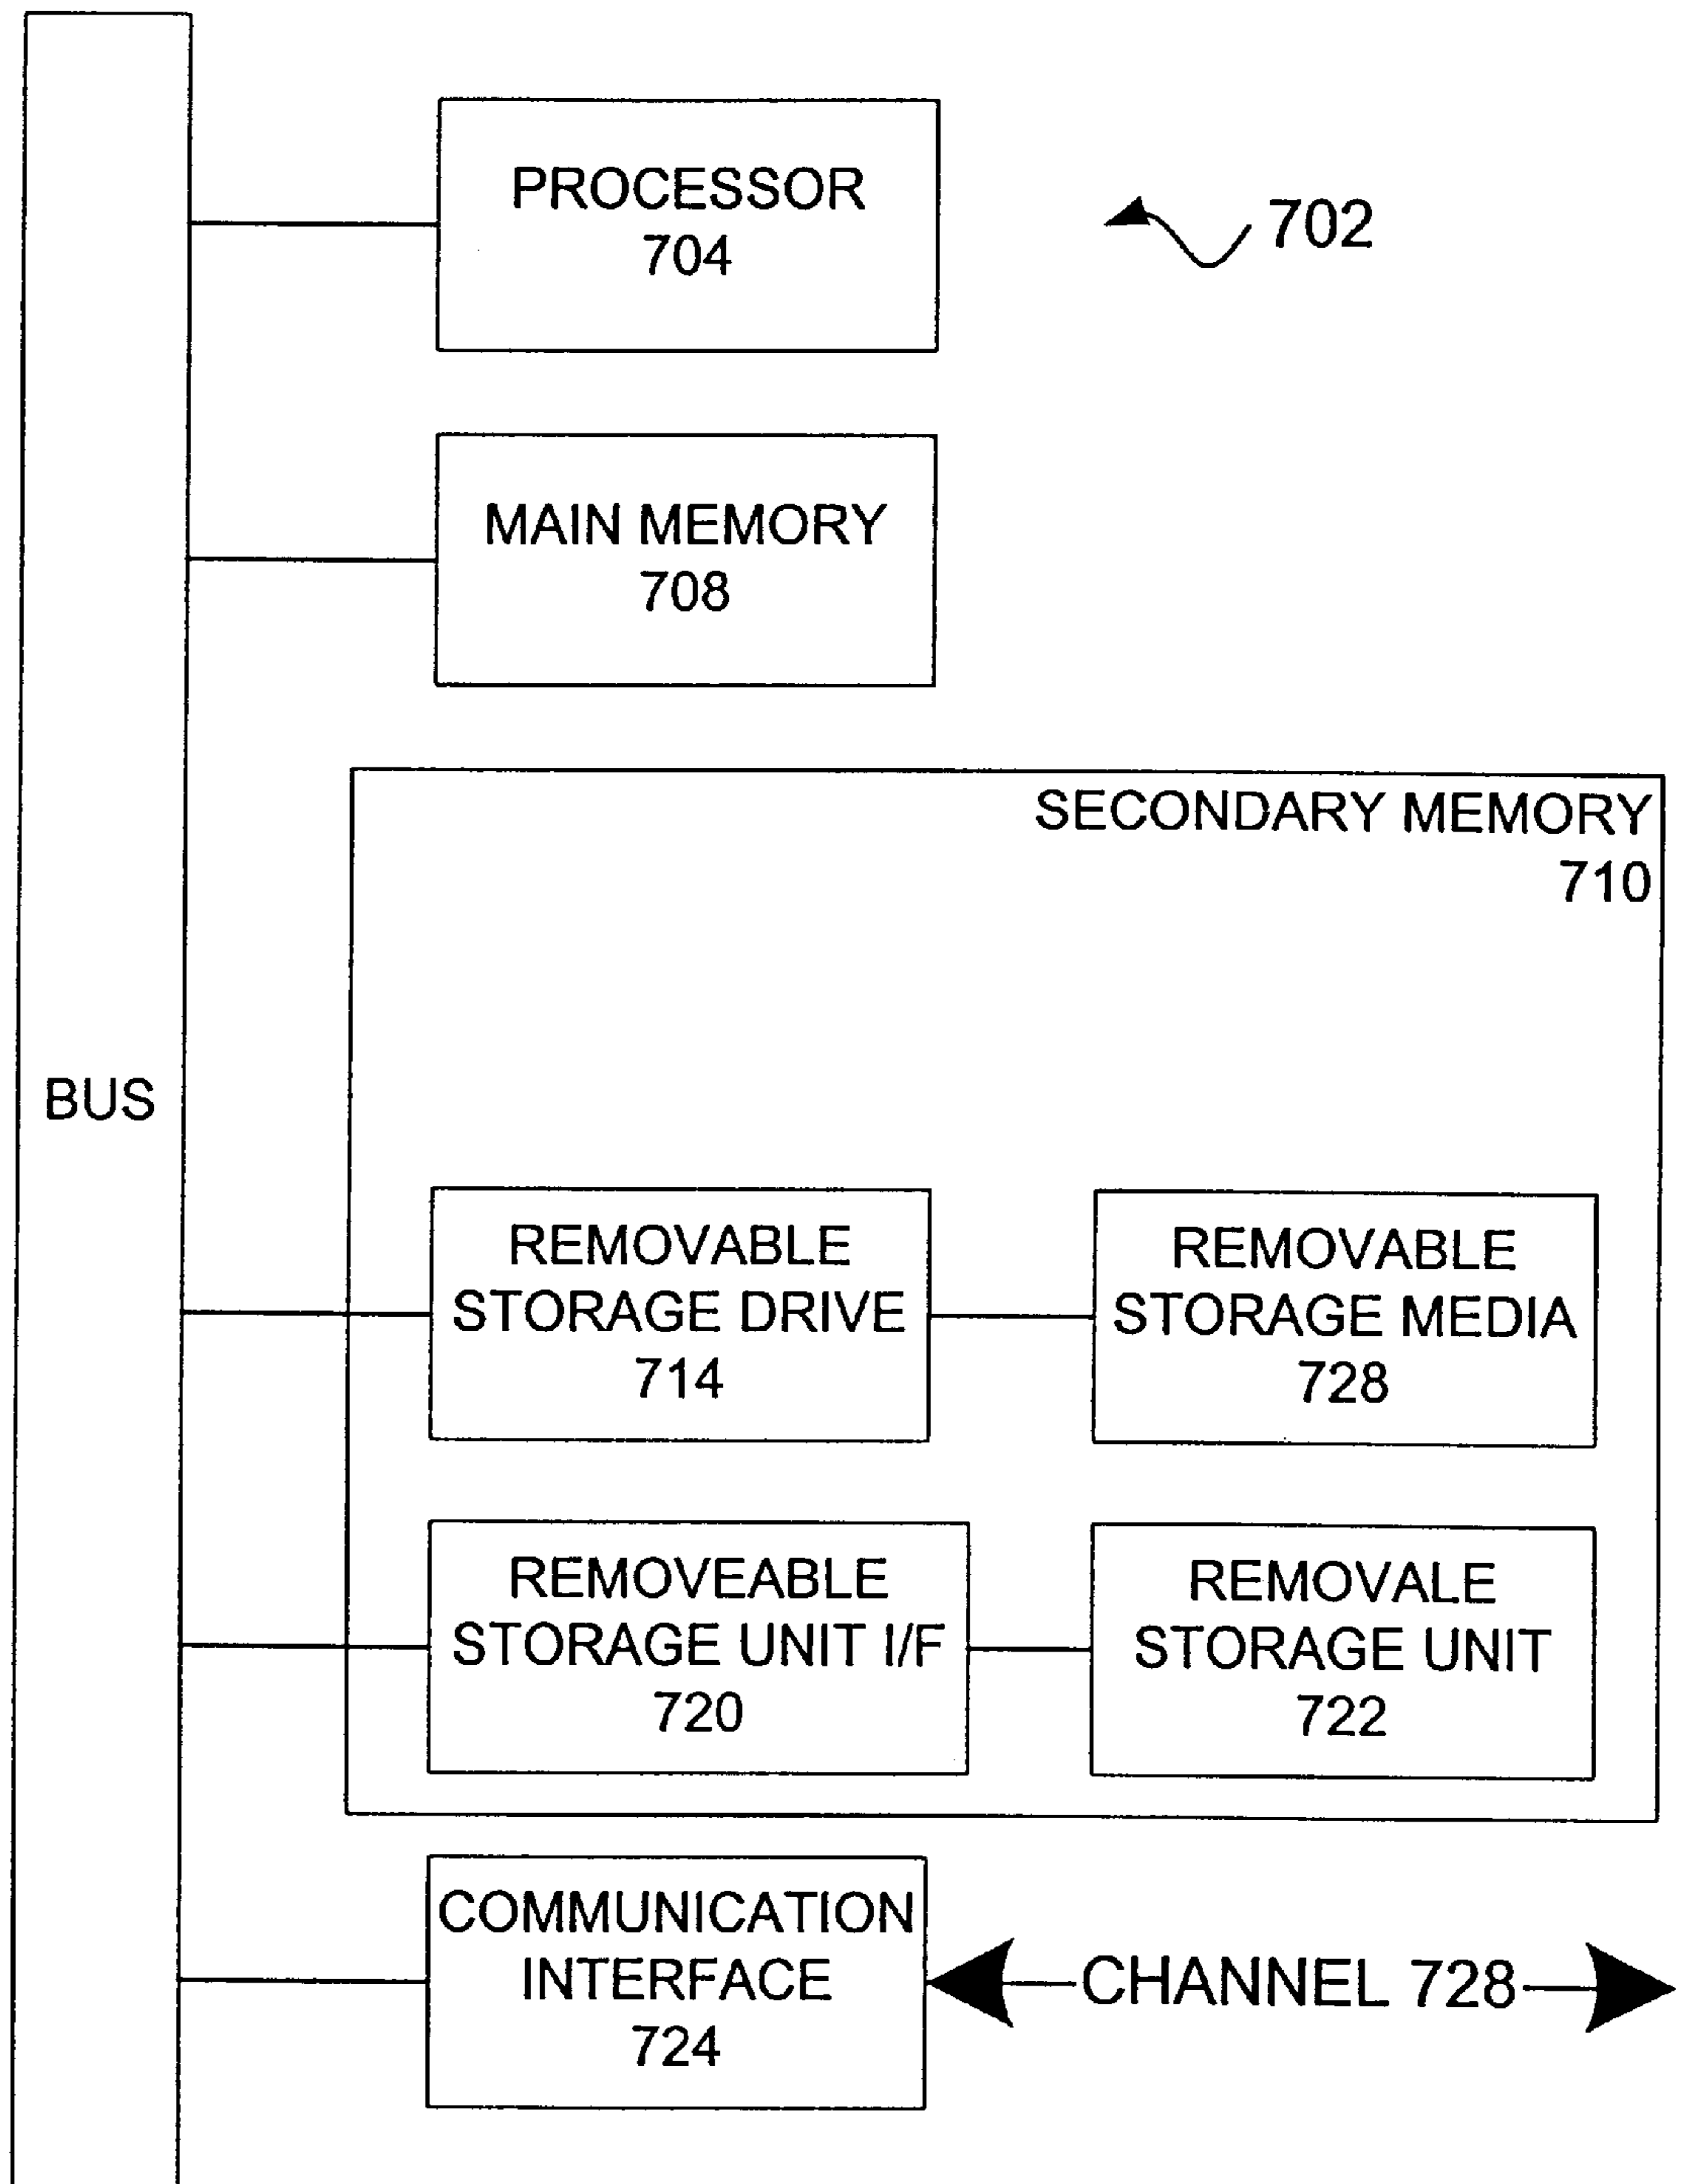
PROCESSOR
704

702

MAIN MEMORY
708

SECONDARY MEMORY
710

BUS

REMOVABLE
STORAGE DRIVE
714

REMOVABLE
STORAGE MEDIA
728

REMOVEABLE
STORAGE UNIT I/F
720

REMOVALE
STORAGE UNIT
722

COMMUNICATION
INTERFACE
724

CHANNEL 728